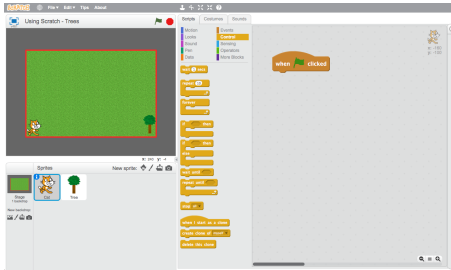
SCRATCH File Edit Tips About

Using Scratch - Trees

Scripts Costumes Sounds

Motion
Looks
Sound
Pen
Data

Events
Control
Sensing
Operators
More Blocks

wait 1 secs

repeat 10

forever

if then

if then
else

wait until

repeat until

stop all

when I start as a clone

create clone of myself

delete this clone

when clicked

x: -180
y: -180

Stage
1 backdrop

New backdrop:

Sprites

New sprite:

Cat

Tree

x: 240 y: -4